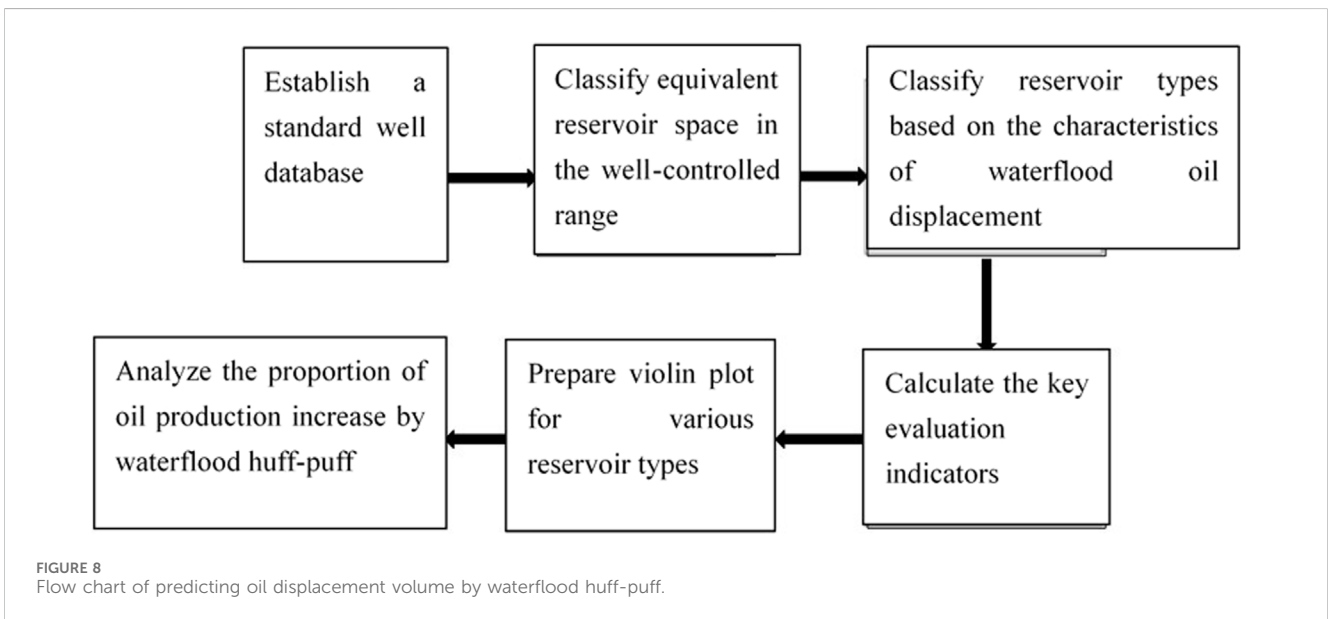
Establish a standard well database

Classify equivalent reservoir space in the well-controlled range

Classify reservoir types based on the characteristics of waterflood oil displacement

Calculate the key evaluation indicators

Prepare violin plot for various reservoir types

Analyze the proportion of oil production increase by waterflood huff-puff

FIGURE 8
Flow chart of predicting oil displacement volume by waterflood huff-puff.